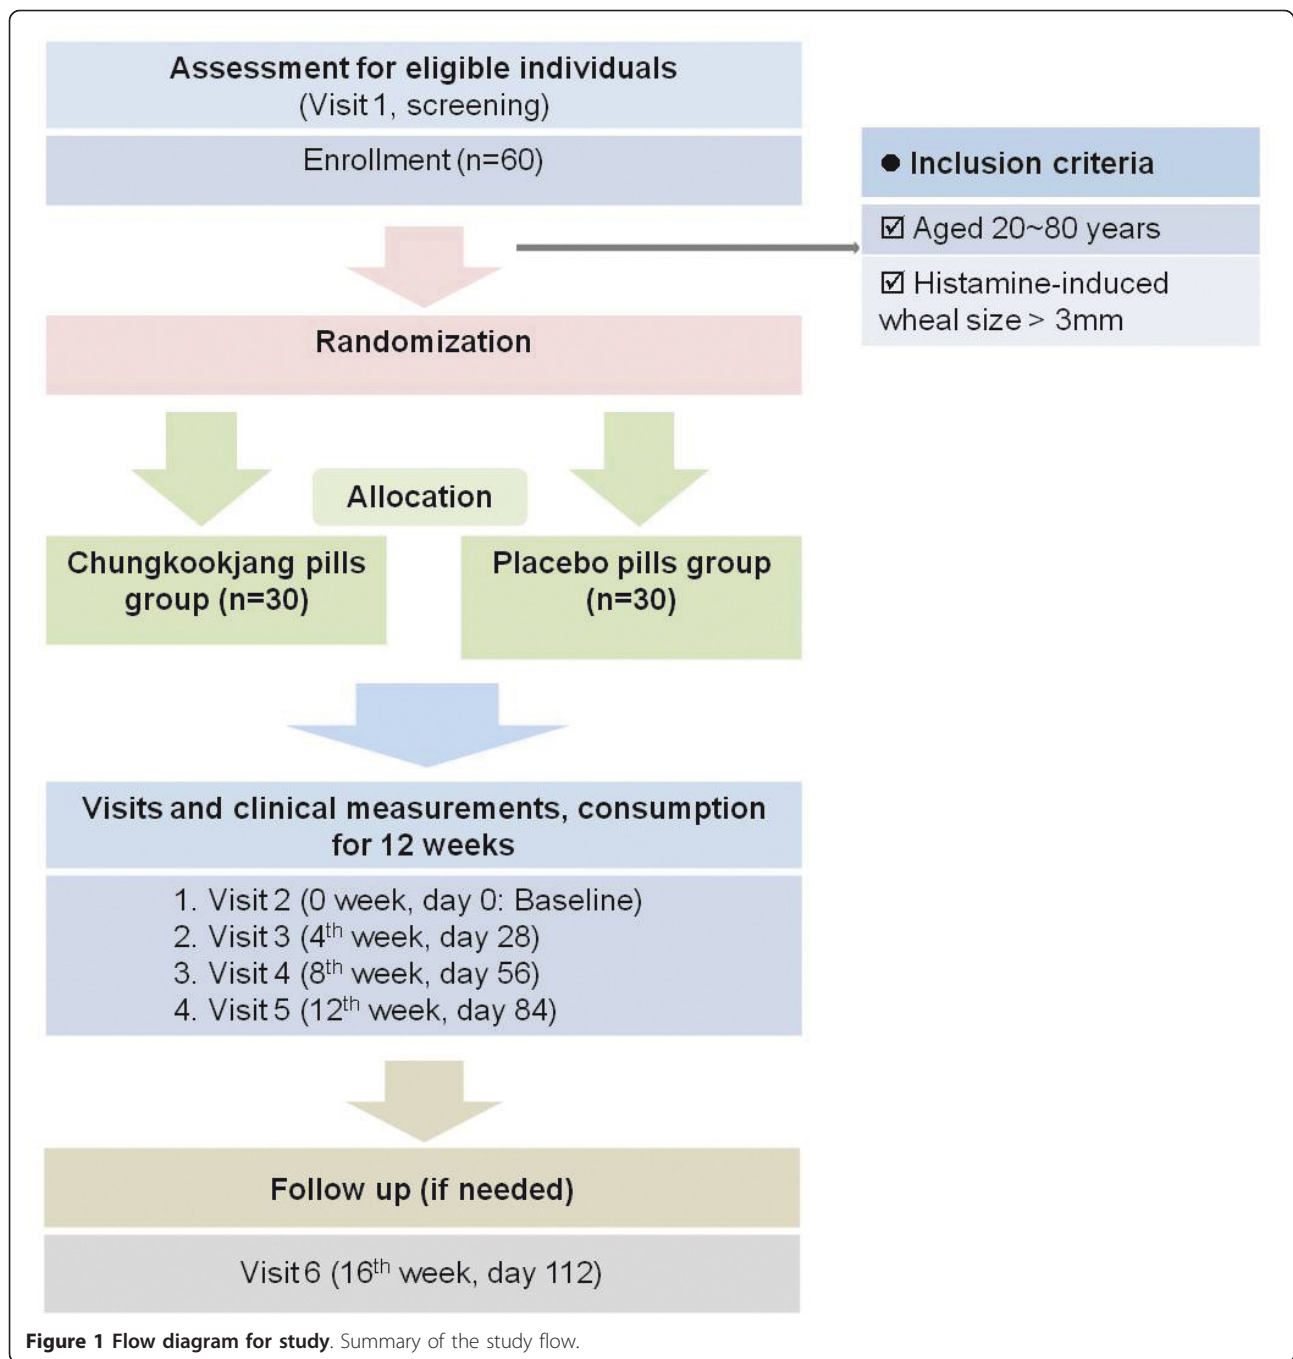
Assessment for eligible individuals
(Visit 1, screening)

Enrollment (n=60)

● Inclusion criteria

☑ Aged 20~80 years

☑ Histamine-induced wheal size > 3mm

Randomization

Allocation

Chungkookjang pills group (n=30)

Placebo pills group (n=30)

Visits and clinical measurements, consumption for 12 weeks

1. Visit 2 (0 week, day 0: Baseline)
2. Visit 3 ($4^{th}$ week, day 28)
3. Visit 4 ($8^{th}$ week, day 56)
4. Visit 5 ($12^{th}$ week, day 84)

Follow up (if needed)

Visit 6 ($16^{th}$ week, day 112)

Figure 1 Flow diagram for study. Summary of the study flow.